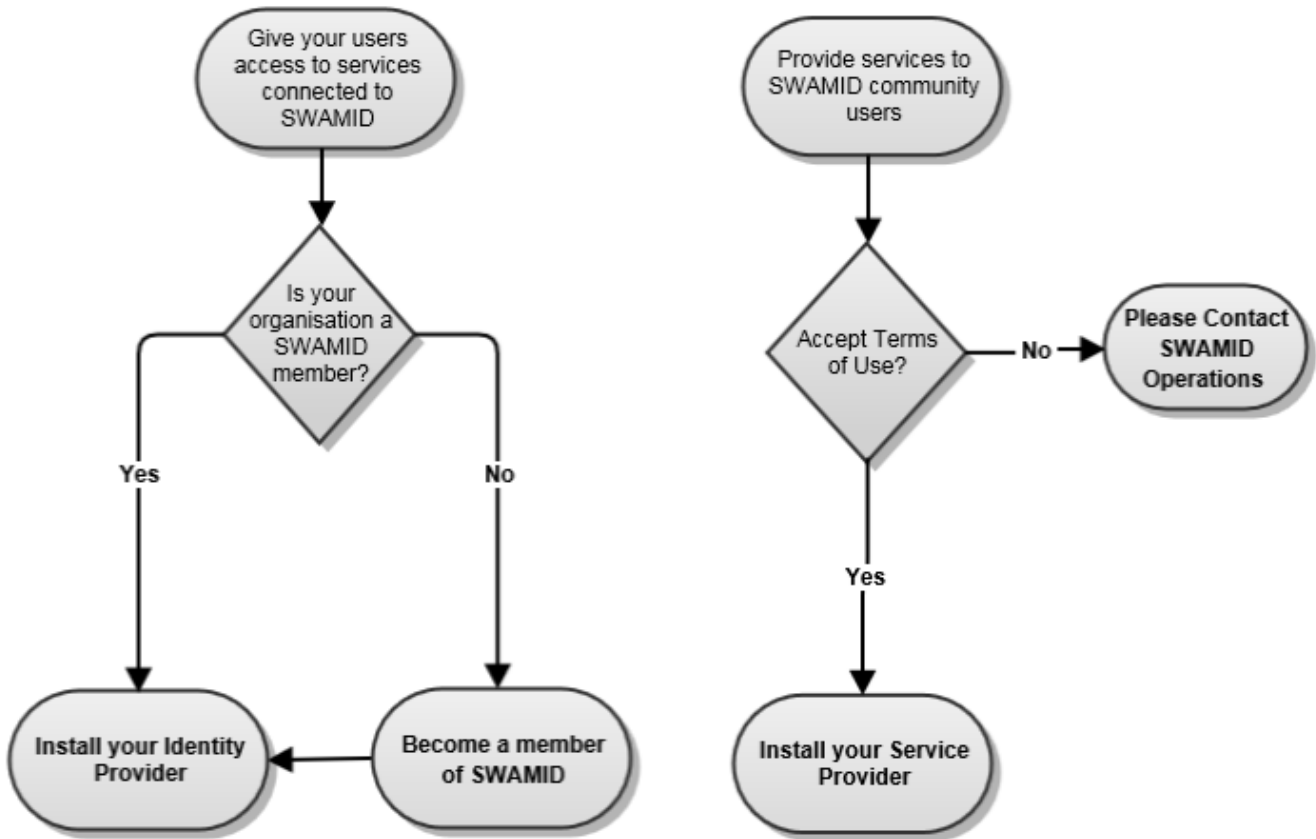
Give your users access to services connected to SWAMID

Is your organisation a SWAMID member?

Yes

No

Install your Identity Provider

Become a member of SWAMID

Provide services to SWAMID community users

Accept Terms of Use?

No

Please Contact SWAMID Operations

Yes

Install your Service Provider